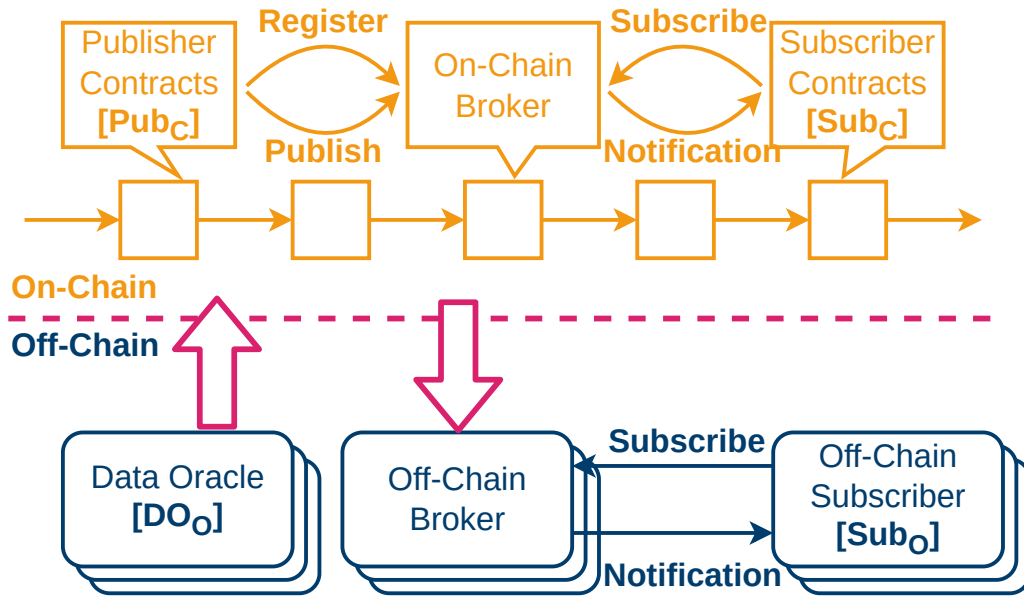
Publisher Contracts [Pub$_C$]

Register

Publish

On-Chain Broker

Subscribe

Notification

Subscriber Contracts [Sub$_C$]

On-Chain

Off-Chain

Data Oracle [DO$_O$]

Off-Chain Broker

Subscribe

Notification

Off-Chain Subscriber [Sub$_O$]